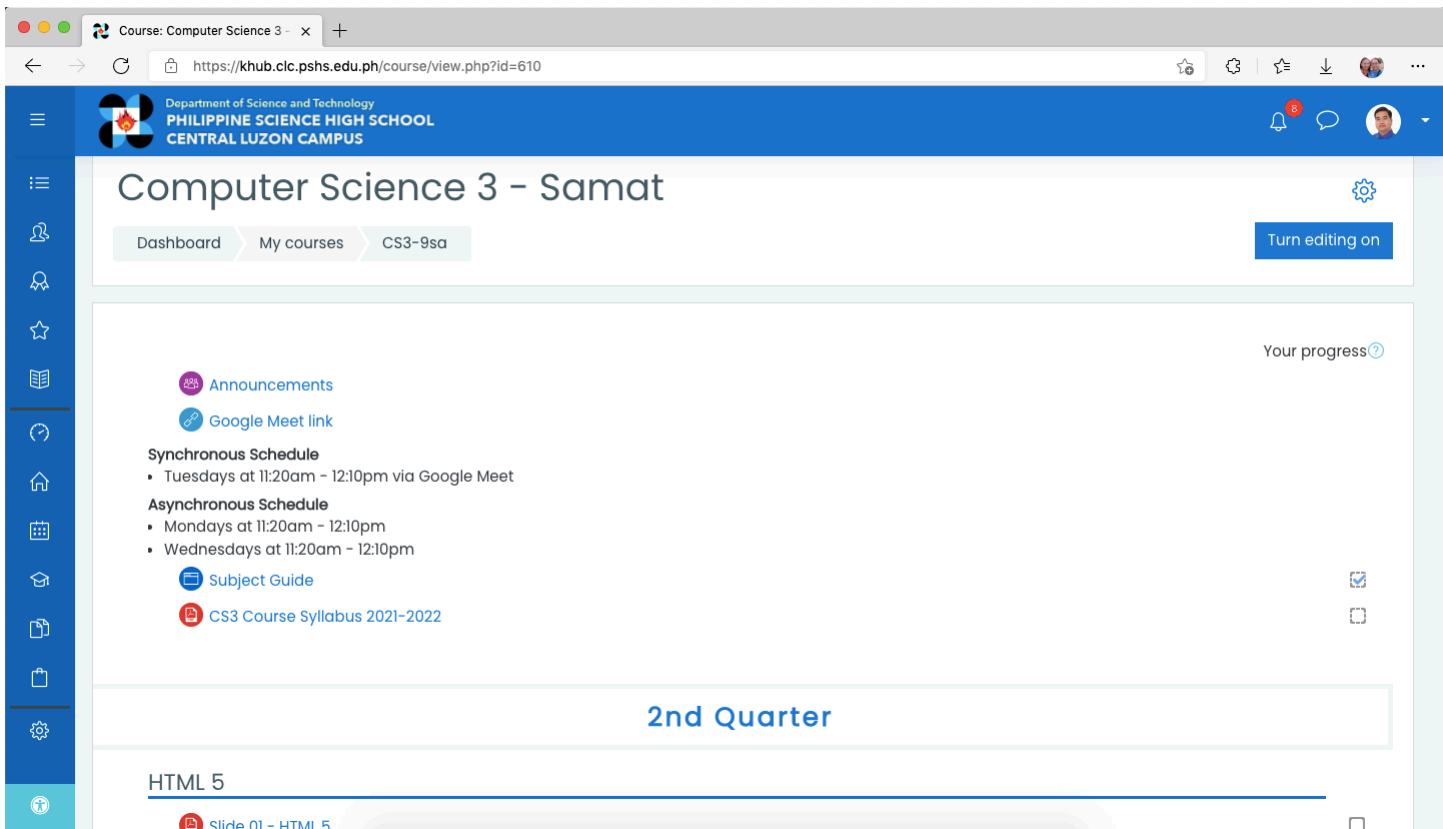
Course: Computer Science 3 -

https://khub.clc.pshs.edu.ph/course/view.php?id=610

Department of Science and Technology
PHILIPPINE SCIENCE HIGH SCHOOL
CENTRAL LUZON CAMPUS

8

Computer Science 3 - Samat

Dashboard My courses CS3-9sa

Turn editing on

Your progress

Announcements

Google Meet link

**Synchronous Schedule**
- Tuesdays at 11:20am - 12:10pm via Google Meet

**Asynchronous Schedule**
- Mondays at 11:20am - 12:10pm
- Wednesdays at 11:20am - 12:10pm

Subject Guide

CS3 Course Syllabus 2021-2022

2nd Quarter

HTML 5

Slide 01 - HTML 5